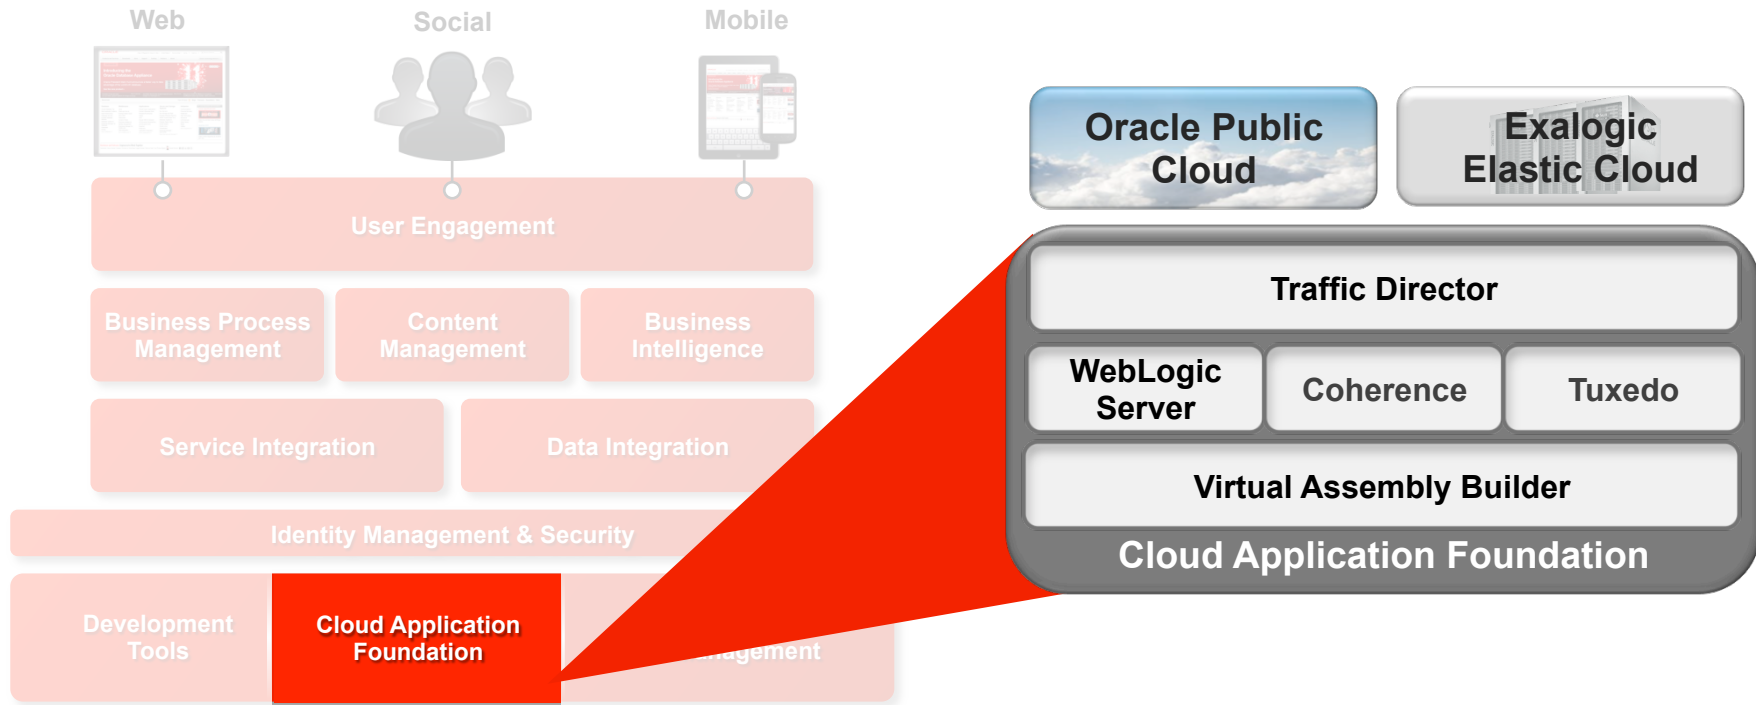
Web
Social
Mobile

User Engagement

Business Process Management
Content Management
Business Intelligence

Service Integration
Data Integration

Identity Management & Security

Development Tools
Cloud Application Foundation
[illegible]nagement

Oracle Public Cloud
Exalogic Elastic Cloud

Traffic Director
WebLogic Server
Coherence
Tuxedo
Virtual Assembly Builder
Cloud Application Foundation